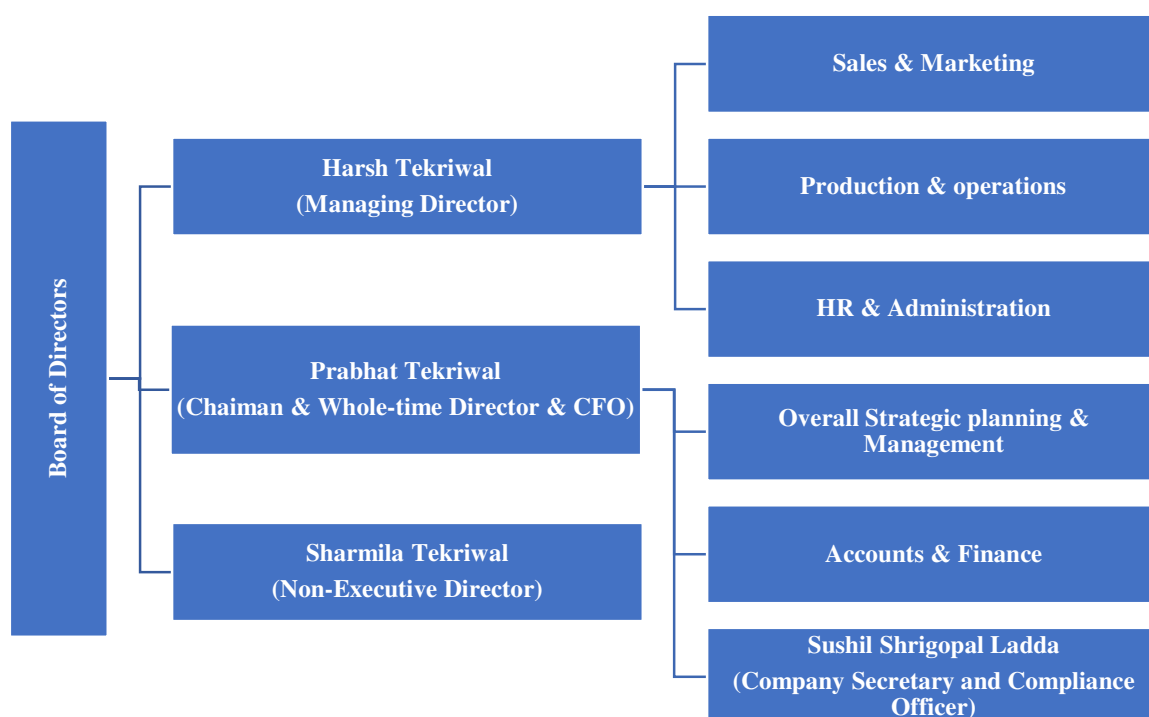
Board of Directors

Harsh Tekriwal
(Managing Director)

Prabhat Tekriwal
(Chaiman & Whole-time Director & CFO)

Sharmila Tekriwal
(Non-Executive Director)

Sales & Marketing

Production & operations

HR & Administration

Overall Strategic planning & Management

Accounts & Finance

Sushil Shrigopal Ladda
(Company Secretary and Compliance Officer)